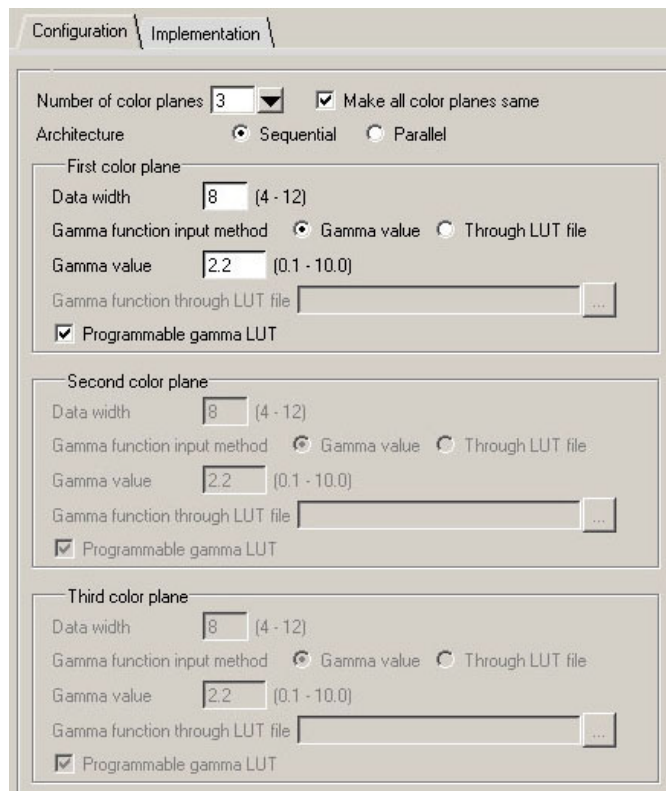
Configuration Implementation

Number of color planes 3 Make all color planes same
Architecture Sequential Parallel

First color plane
Data width 8 (4 - 12)
Gamma function input method Gamma value Through LUT file
Gamma value 2.2 (0.1 - 10.0)
Gamma function through LUT file ...
Programmable gamma LUT

Second color plane
Data width 8 (4 - 12)
Gamma function input method Gamma value Through LUT file
Gamma value 2.2 (0.1 - 10.0)
Gamma function through LUT file ...
Programmable gamma LUT

Third color plane
Data width 8 (4 - 12)
Gamma function input method Gamma value Through LUT file
Gamma value 2.2 (0.1 - 10.0)
Gamma function through LUT file ...
Programmable gamma LUT